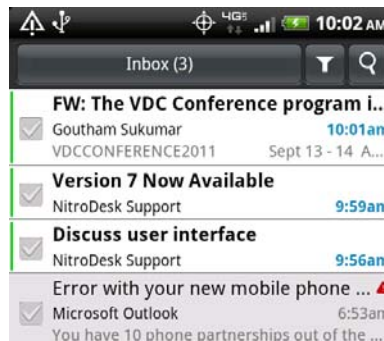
4G 10:02 AM

Inbox (3)

FW: The VDC Conference program i..
Goutham Sukumar 10:01am
VDCCONFERENCE2011 Sept 13 - 14 A...

Version 7 Now Available
NitroDesk Support 9:59am

Discuss user interface
NitroDesk Support 9:56am

Error with your new mobile phone ...
Microsoft Outlook 6:53am
You have 10 phone partnerships out of the ...